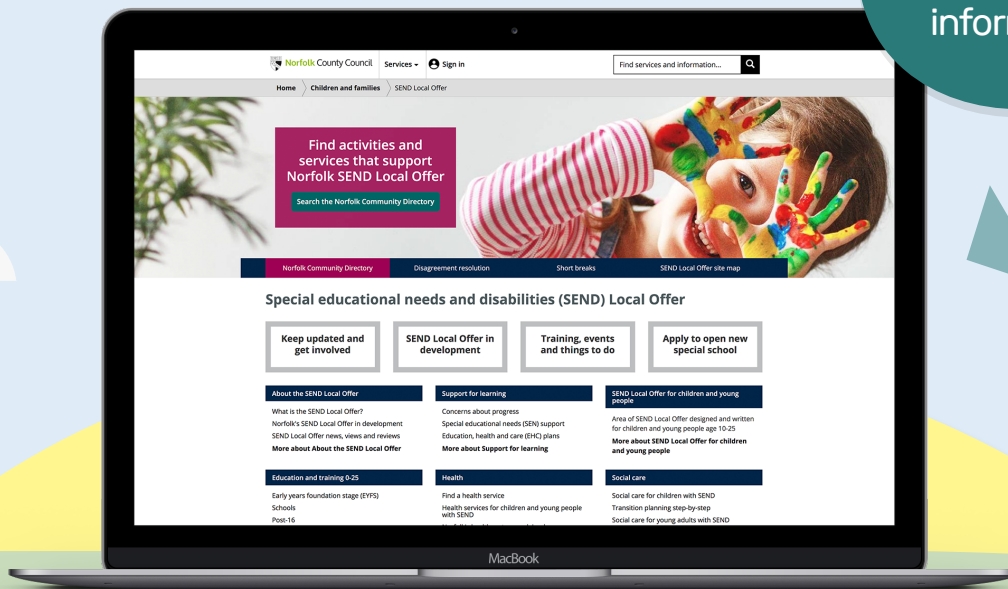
infor

Norfolk County Council Services Sign in

Find services and information...

Home Children and families SEND Local Offer

Find activities and services that support Norfolk SEND Local Offer

Search the Norfolk Community Directory

Norfolk Community Directory Disagreement resolution Short breaks SEND Local Offer site map

Special educational needs and disabilities (SEND) Local Offer

Keep updated and get involved

SEND Local Offer in development

Training, events and things to do

Apply to open new special school

About the SEND Local Offer

What is the SEND Local Offer?
Norfolk's SEND Local Offer in development
SEND Local Offer news, views and reviews
More about About the SEND Local Offer

Support for learning

Concerns about progress
Special educational needs (SEN) support
Education, health and care (EHC) plans
More about Support for learning

SEND Local Offer for children and young people

Area of SEND Local Offer designed and written for children and young people age 10-25
More about SEND Local Offer for children and young people

Education and training 0-25

Early years foundation stage (EYFS)
Schools
Post-16

Health

Find a health service
Health services for children and young people with SEND
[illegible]

Social care

Social care for children with SEND
Transition planning step-by-step
Social care for young adults with SEND

MacBook